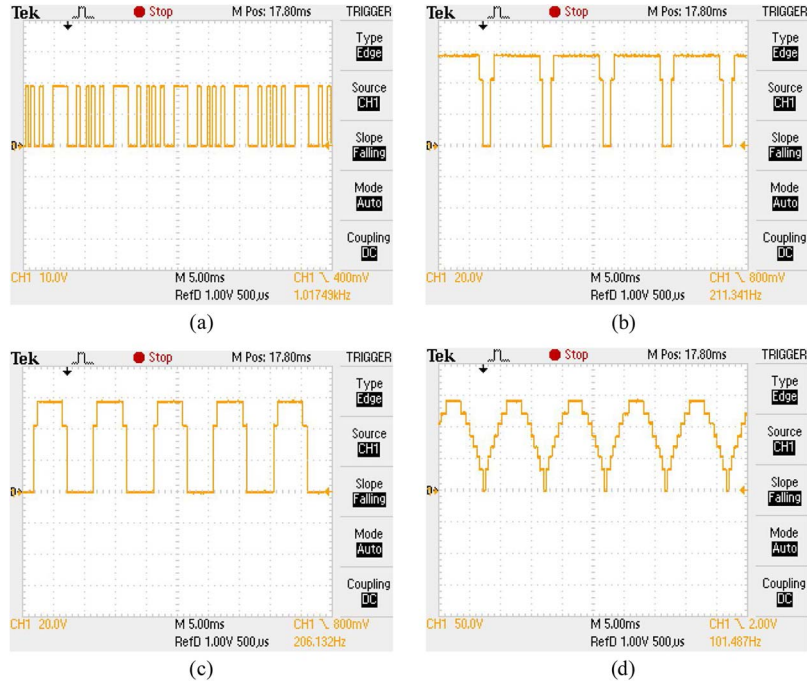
Tek Stop M Pos: 17.80ms TRIGGER
Type Edge
Source CH1
Slope Falling
Mode Auto
Coupling DC
CH1 10.0V M 5.00ms CH1 ╲ 400mV
RefD 1.00V 500,us 1.01749kHz
(a)

Tek Stop M Pos: 17.80ms TRIGGER
Type Edge
Source CH1
Slope Falling
Mode Auto
Coupling DC
CH1 20.0V M 5.00ms CH1 ╲ 800mV
RefD 1.00V 500,us 211.341Hz
(b)

Tek Stop M Pos: 17.80ms TRIGGER
Type Edge
Source CH1
Slope Falling
Mode Auto
Coupling DC
CH1 20.0V M 5.00ms CH1 ╲ 800mV
RefD 1.00V 500,us 206.132Hz
(c)

Tek Stop M Pos: 17.80ms TRIGGER
Type Edge
Source CH1
Slope Falling
Mode Auto
Coupling DC
CH1 50.0V M 5.00ms CH1 ╲ 2.00V
RefD 1.00V 500,us 101.487Hz
(d)